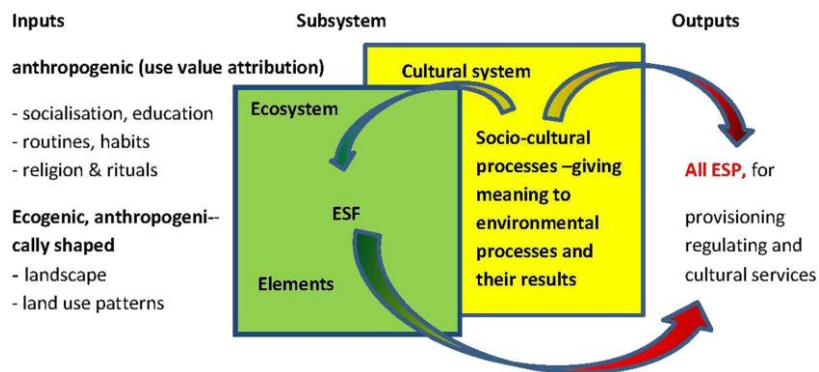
Inputs

Subsystem

Outputs

anthropogenic (use value attribution)

- socialisation, education
- routines, habits
- religion & rituals

Ecogenic, anthropogenically shaped
- landscape
- land use patterns

Cultural system

Ecosystem

Socio-cultural processes –giving meaning to environmental processes and their results

ESF

Elements

All ESP, for

provisioning regulating and cultural services